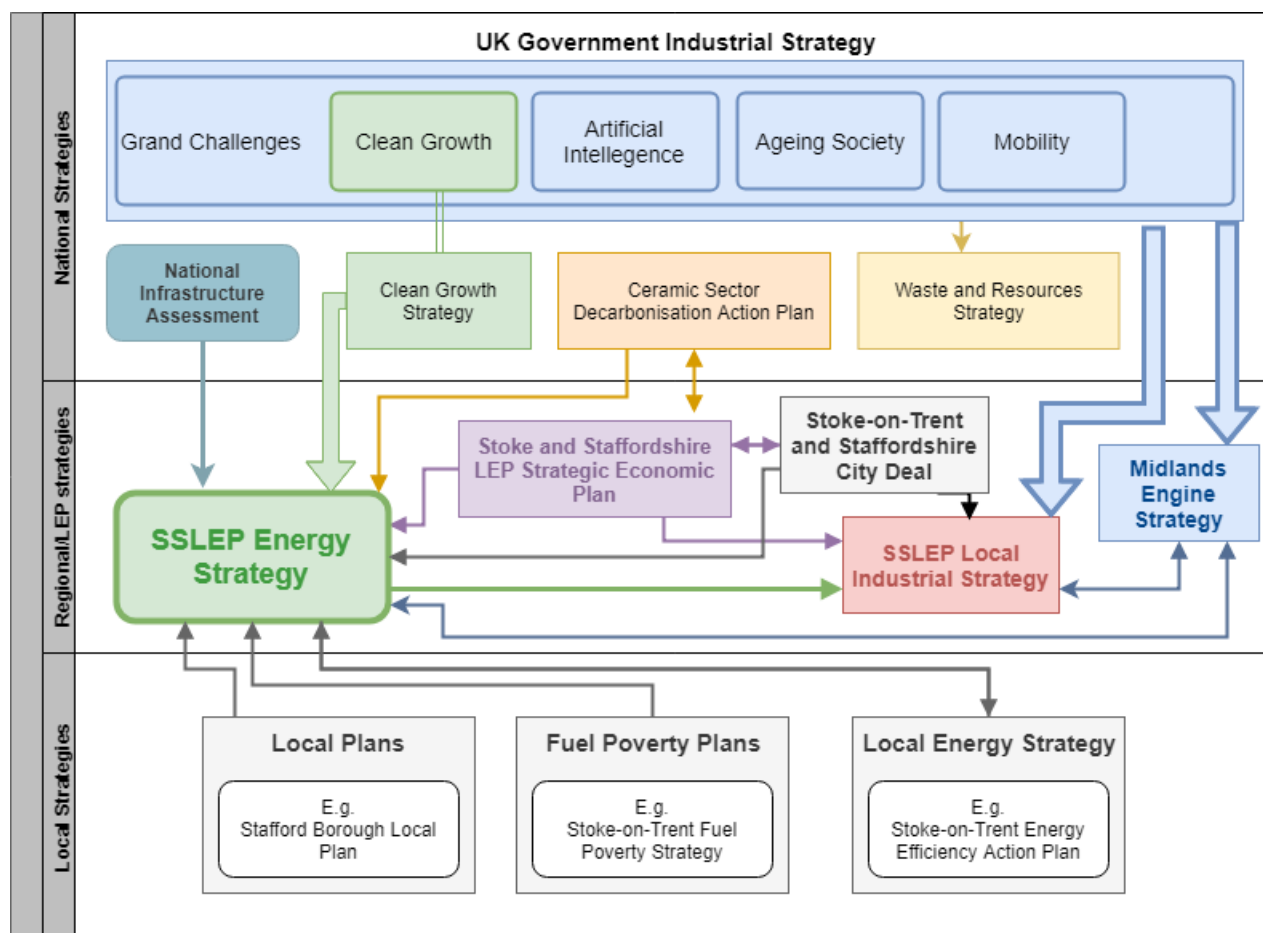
National Strategies

UK Government Industrial Strategy

Grand Challenges

Clean Growth

Artificial Intellegence

Ageing Society

Mobility

National Infrastructure Assessment

Clean Growth Strategy

Ceramic Sector Decarbonisation Action Plan

Waste and Resources Strategy

Regional/LEP strategies

Stoke and Staffordshire LEP Strategic Economic Plan

Stoke-on-Trent and Staffordshire City Deal

Midlands Engine Strategy

SSLEP Energy Strategy

SSLEP Local Industrial Strategy

Local Strategies

Local Plans

E.g. Stafford Borough Local Plan

Fuel Poverty Plans

E.g. Stoke-on-Trent Fuel Poverty Strategy

Local Energy Strategy

E.g. Stoke-on-Trent Energy Efficiency Action Plan